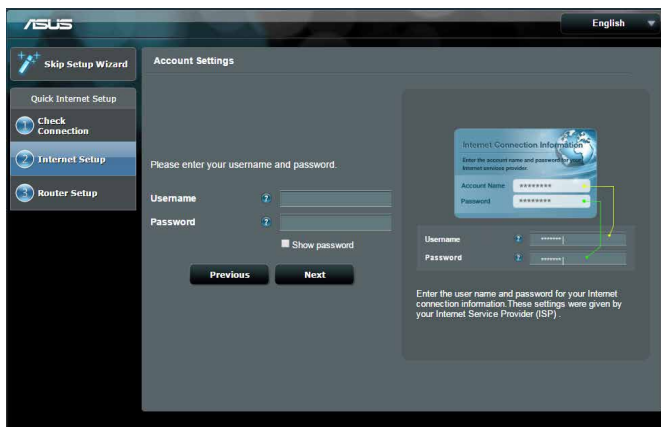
/ISUS

English

Skip Setup Wizard

Quick Internet Setup

1 Check Connection

2 Internet Setup

3 Router Setup

Account Settings

Please enter your username and password.

Username ?

Password ?

Show password

Previous

Next

Internet Connection Information

Enter the account name and password for your Internet services provider.

Account Name ********

Password ********

Username ? ********

Password ? ********

Enter the user name and password for your Internet connection information.These settings were given by your Internet Service Provider (ISP) .